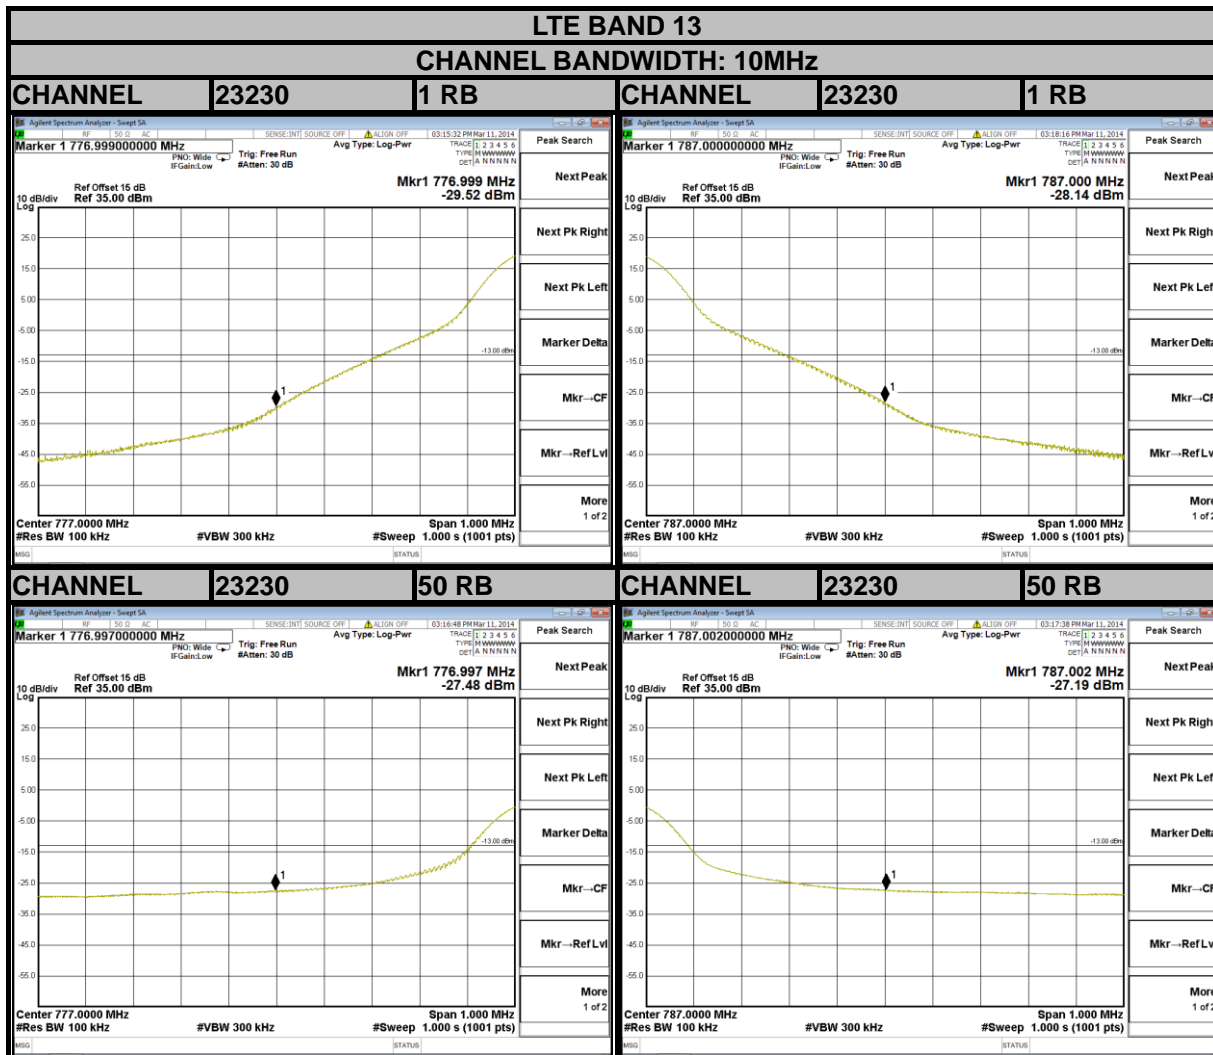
LTE BAND 13

CHANNEL BANDWIDTH: 10MHz

| CHANNEL | 23230 | 1 RB | CHANNEL | 23230 | 1 RB |
|---|---|---|---|---|---|

Agilent Spectrum Analyzer - Swept SA
RF 50 Ω AC SENSE:INT SOURCE OFF ALIGN OFF 03:15:32 PM Mar 11, 2014
Marker 1 776.999000000 MHz
PNO: Wide IFGain:Low Trig: Free Run #Atten: 30 dB Avg Type: Log-Pwr
TRACE 1 2 3 4 5 6 TYPE M WWWWW DET A N N N N N
Ref Offset 15 dB
10 dB/div Ref 35.00 dBm
Log
Mkr1 776.999 MHz
-29.52 dBm
25.0 15.0 5.00 -5.00 -15.0 -25.0 -35.0 -45.0 -55.0
-13.00 dBm
1
Center 777.0000 MHz Span 1.000 MHz
#Res BW 100 kHz #VBW 300 kHz #Sweep 1.000 s (1001 pts)
MSG STATUS
Peak Search
Next Peak
Next Pk Right
Next Pk Left
Marker Delta
Mkr→CF
Mkr→Ref Lvl
More 1 of 2

Agilent Spectrum Analyzer - Swept SA
RF 50 Ω AC SENSE:INT SOURCE OFF ALIGN OFF 03:18:16 PM Mar 11, 2014
Marker 1 787.000000000 MHz
PNO: Wide IFGain:Low Trig: Free Run #Atten: 30 dB Avg Type: Log-Pwr
TRACE 1 2 3 4 5 6 TYPE M WWWWW DET A N N N N N
Ref Offset 15 dB
10 dB/div Ref 35.00 dBm
Log
Mkr1 787.000 MHz
-28.14 dBm
25.0 15.0 5.00 -5.00 -15.0 -25.0 -35.0 -45.0 -55.0
-13.00 dBm
1
Center 787.0000 MHz Span 1.000 MHz
#Res BW 100 kHz #VBW 300 kHz #Sweep 1.000 s (1001 pts)
MSG STATUS
Peak Search
Next Peak
Next Pk Righ
Next Pk Lef
Marker Delta
Mkr→CF
Mkr→Ref Lv
More 1 of 2

| CHANNEL | 23230 | 50 RB | CHANNEL | 23230 | 50 RB |
|---|---|---|---|---|---|

Agilent Spectrum Analyzer - Swept SA
RF 50 Ω AC SENSE:INT SOURCE OFF ALIGN OFF 03:16:48 PM Mar 11, 2014
Marker 1 776.997000000 MHz
PNO: Wide IFGain:Low Trig: Free Run #Atten: 30 dB Avg Type: Log-Pwr
TRACE 1 2 3 4 5 6 TYPE M WWWWW DET A N N N N N
Ref Offset 15 dB
10 dB/div Ref 35.00 dBm
Log
Mkr1 776.997 MHz
-27.48 dBm
25.0 15.0 5.00 -5.00 -15.0 -25.0 -35.0 -45.0 -55.0
-13.00 dBm
1
Center 777.0000 MHz Span 1.000 MHz
#Res BW 100 kHz #VBW 300 kHz #Sweep 1.000 s (1001 pts)
MSG STATUS
Peak Search
Next Peak
Next Pk Right
Next Pk Left
Marker Delta
Mkr→CF
Mkr→Ref Lvl
More 1 of 2

Agilent Spectrum Analyzer - Swept SA
RF 50 Ω AC SENSE:INT SOURCE OFF ALIGN OFF 03:17:38 PM Mar 11, 2014
Marker 1 787.002000000 MHz
PNO: Wide IFGain:Low Trig: Free Run #Atten: 30 dB Avg Type: Log-Pwr
TRACE 1 2 3 4 5 6 TYPE M WWWWW DET A N N N N N
Ref Offset 15 dB
10 dB/div Ref 35.00 dBm
Log
Mkr1 787.002 MHz
-27.19 dBm
25.0 15.0 5.00 -5.00 -15.0 -25.0 -35.0 -45.0 -55.0
-13.00 dBm
1
Center 787.0000 MHz Span 1.000 MHz
#Res BW 100 kHz #VBW 300 kHz #Sweep 1.000 s (1001 pts)
MSG STATUS
Peak Search
Next Peak
Next Pk Righ
Next Pk Lef
Marker Delta
Mkr→CF
Mkr→Ref Lv
More 1 of 2